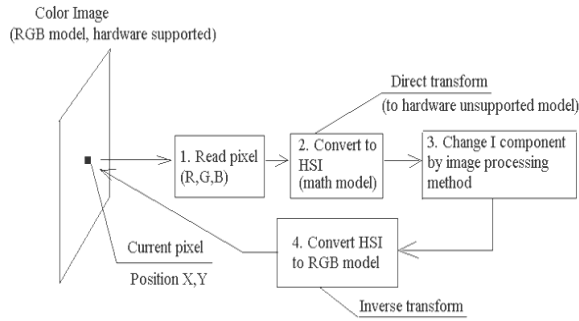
Color Image
(RGB model, hardware supported)

Direct transform
(to hardware unsupported model)

1. Read pixel (R,G,B)

2. Convert to HSI (math model)

3. Change I component by image processing method

Current pixel
Position X,Y

4. Convert HSI to RGB model

Inverse transform